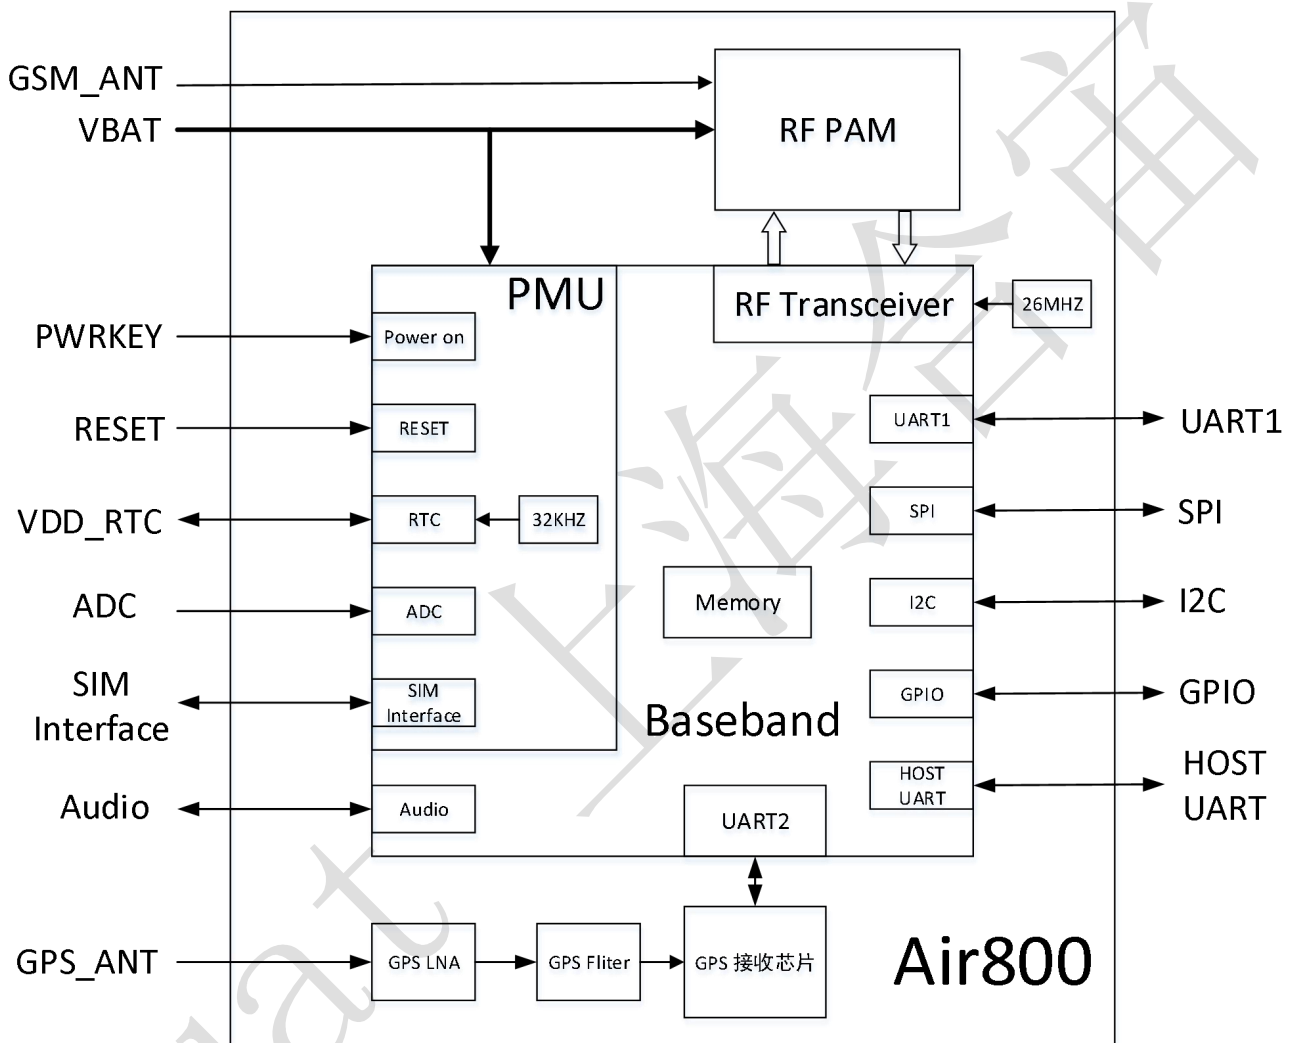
GSM_ANT
VBAT
RF PAM
PMU
RF Transceiver
26MHZ
PWRKEY
Power on
RESET
RESET
UART1
UART1
VDD_RTC
RTC
32KHZ
SPI
SPI
ADC
ADC
Memory
I2C
I2C
SIM Interface
SIM Interface
GPIO
GPIO
Baseband
Audio
Audio
HOST UART
HOST UART
UART2
GPS_ANT
GPS LNA
GPS Fliter
GPS 接收芯片
Air800
上海合宙
at